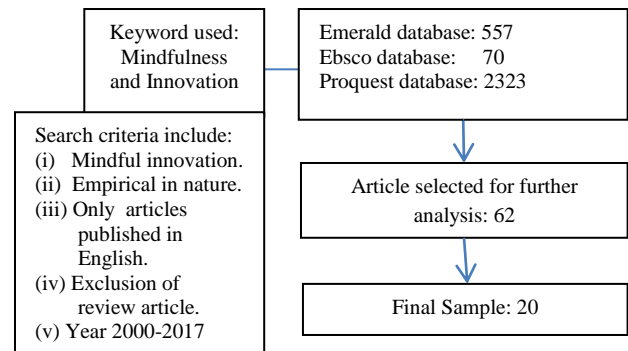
Keyword used: Mindfulness and Innovation

Search criteria include:
(i) Mindful innovation.
(ii) Empirical in nature.
(iii) Only articles published in English.
(iv) Exclusion of review article.
(v) Year 2000-2017

Emerald database: 557
Ebsco database: 70
Proquest database: 2323

Article selected for further analysis: 62

Final Sample: 20